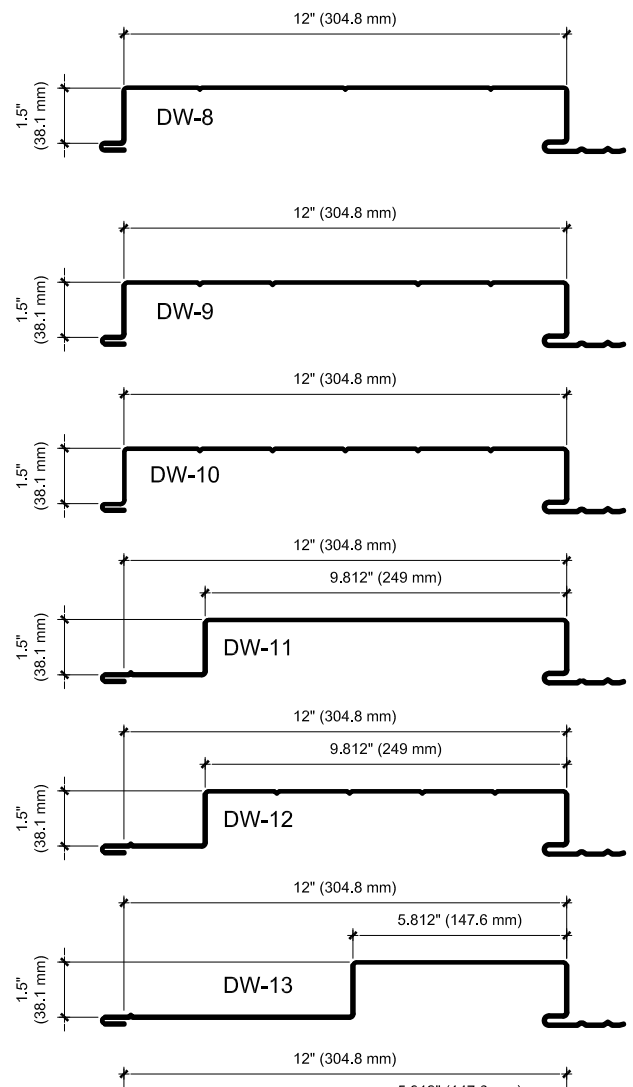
12" (304.8 mm)
1.5" (38.1 mm)
DW-8

12" (304.8 mm)
1.5" (38.1 mm)
DW-9

12" (304.8 mm)
1.5" (38.1 mm)
DW-10

12" (304.8 mm)
9.812" (249 mm)
1.5" (38.1 mm)
DW-11

12" (304.8 mm)
9.812" (249 mm)
1.5" (38.1 mm)
DW-12

12" (304.8 mm)
5.812" (147.6 mm)
1.5" (38.1 mm)
DW-13

12" (304.8 mm)
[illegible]